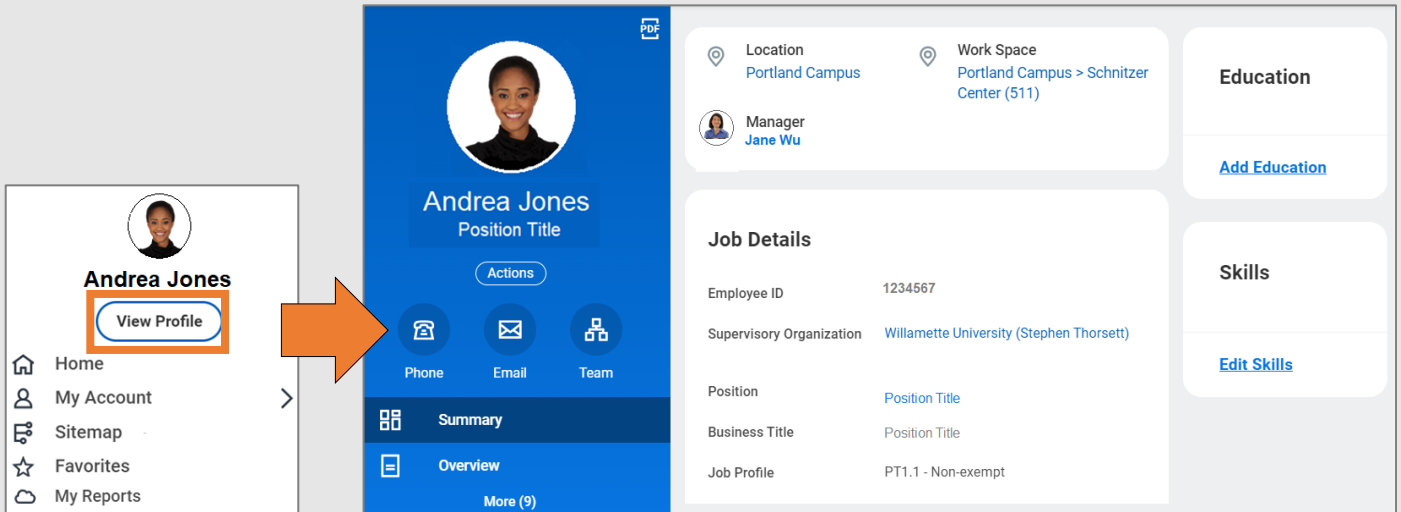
Andrea Jones
View Profile
Home
My Account
Sitemap
Favorites
My Reports

PDF
Andrea Jones
Position Title
Actions
Phone
Email
Team
Summary
Overview
More (9)

Location
Portland Campus
Work Space
Portland Campus > Schnitzer Center (511)
Manager
Jane Wu

Job Details

| | |
|---|---|
| Employee ID | 1234567 |
| Supervisory Organization | Willamette University (Stephen Thorsett) |
| Position | Position Title |
| Business Title | Position Title |
| Job Profile | PT1.1 - Non-exempt |

Education
Add Education

Skills
Edit Skills